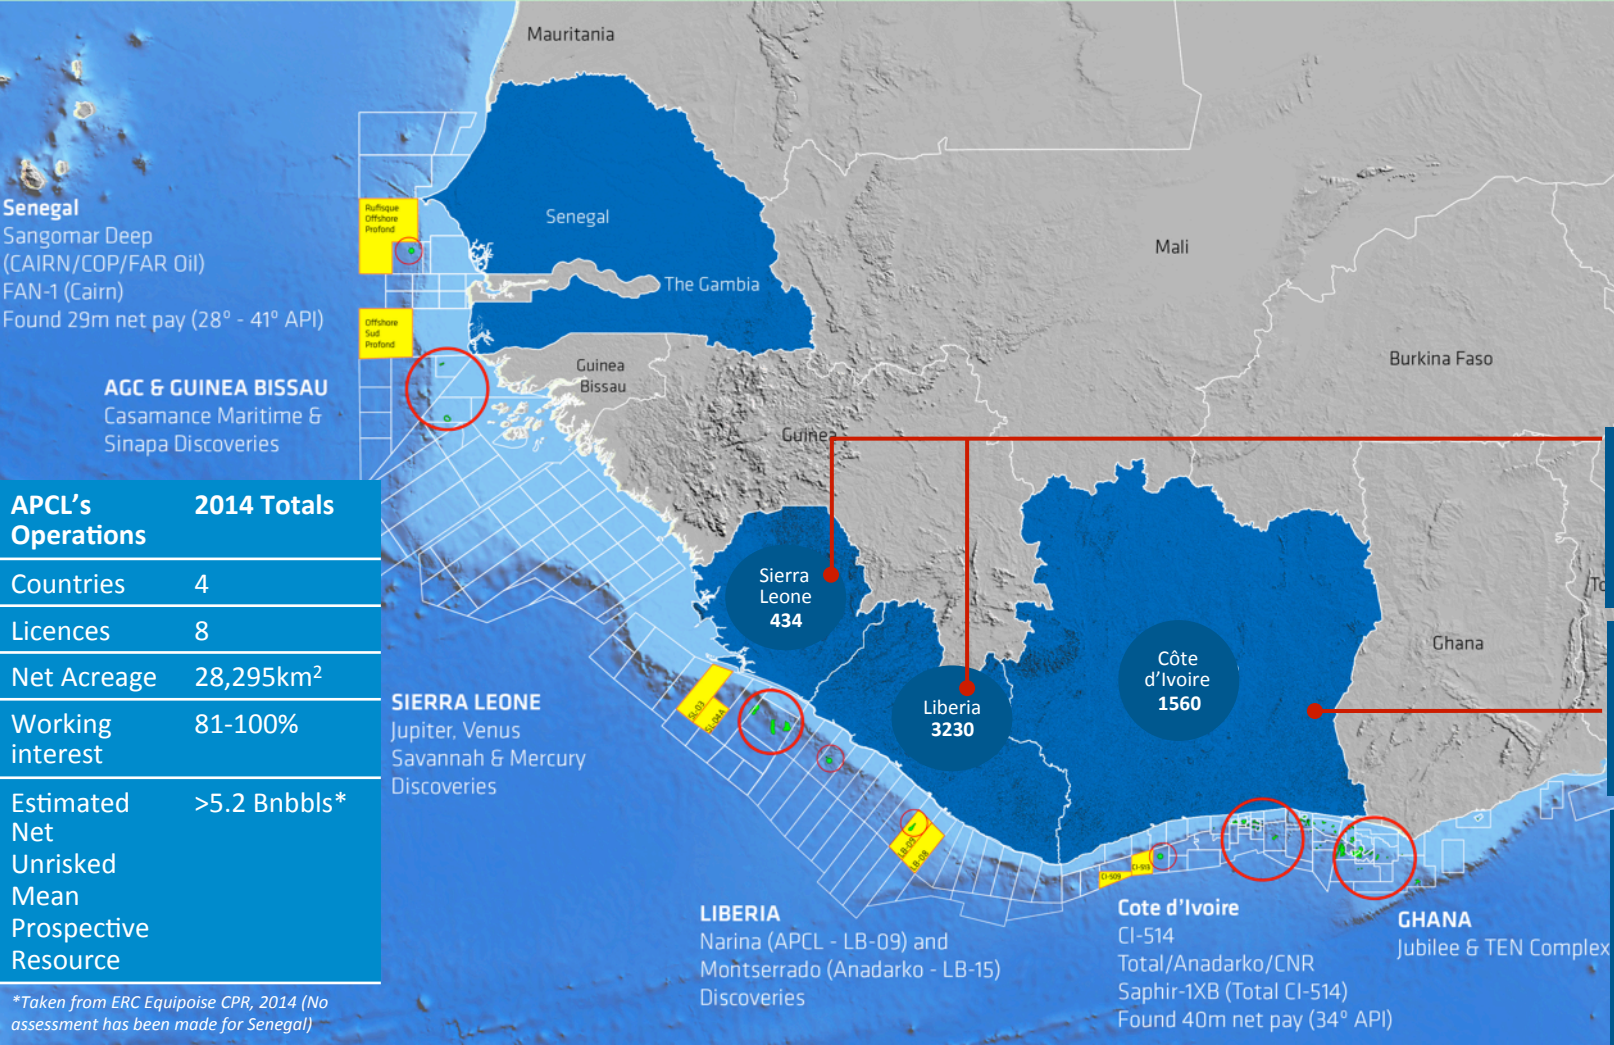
Mauritania

Senegal
Sangomar Deep
(CAIRN/COP/FAR Oil)
FAN-1 (Cairn)
Found 29m net pay (28° - 41° API)

Rufisque Offshore Profond

Offshore Sud Profond

Senegal

The Gambia

Mali

AGC & GUINEA BISSAU
Casamance Maritime &
Sinapa Discoveries

Guinea Bissau

Burkina Faso

Guinea

| APCL's Operations | 2014 Totals |
|---|---|
| Countries | 4 |
| Licences | 8 |
| Net Acreage | 28,295km$^2$ |
| Working interest | 81-100% |
| Estimated Net Unrisked Mean Prospective Resource | >5.2 Bnbbls* |

*Taken from ERC Equipoise CPR, 2014 (No assessment has been made for Senegal)

Sierra Leone
434

Liberia
3230

Côte d'Ivoire
1560

Ghana

To

SIERRA LEONE
Jupiter, Venus
Savannah & Mercury
Discoveries

SL-03
SL-04A

LB-09
LB-08

CI-509
CI-513

LIBERIA
Narina (APCL - LB-09) and
Montserrado (Anadarko - LB-15)
Discoveries

Cote d'Ivoire
CI-514
Total/Anadarko/CNR
Saphir-1XB (Total CI-514)
Found 40m net pay (34° API)

GHANA
Jubilee & TEN Complex